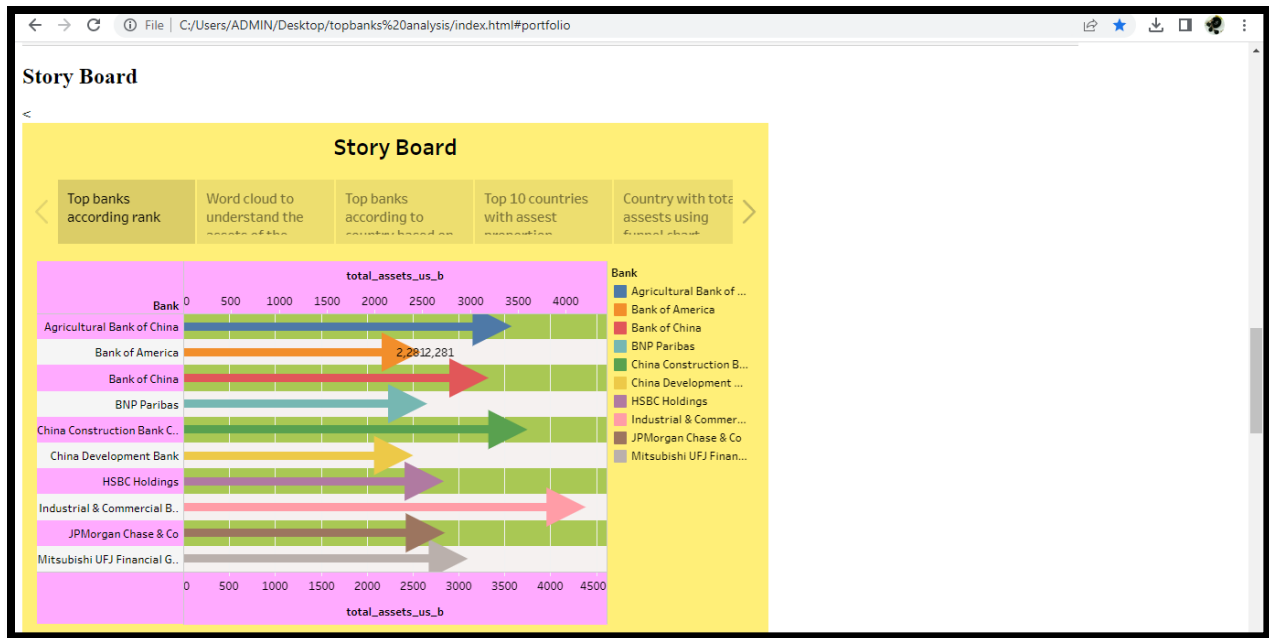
File | C:/Users/ADMIN/Desktop/topbanks%20analysis/index.html#portfolio

Story Board

<

Story Board

Top banks according rank

Word cloud to understand the

Top banks according to

Top 10 countries with assest

Country with total assests using

total_assets_us_b

Bank

0 500 1000 1500 2000 2500 3000 3500 4000

Agricultural Bank of China

Bank of America

2,281 2,281

Bank of China

BNP Paribas

China Construction Bank C..

China Development Bank

HSBC Holdings

Industrial & Commercial B..

JPMorgan Chase & Co

Mitsubishi UFJ Financial G..

0 500 1000 1500 2000 2500 3000 3500 4000 4500

total_assets_us_b

Bank

Agricultural Bank of ...

Bank of America

Bank of China

BNP Paribas

China Construction B...

China Development ...

HSBC Holdings

Industrial & Commer...

JPMorgan Chase & Co

Mitsubishi UFJ Finan...